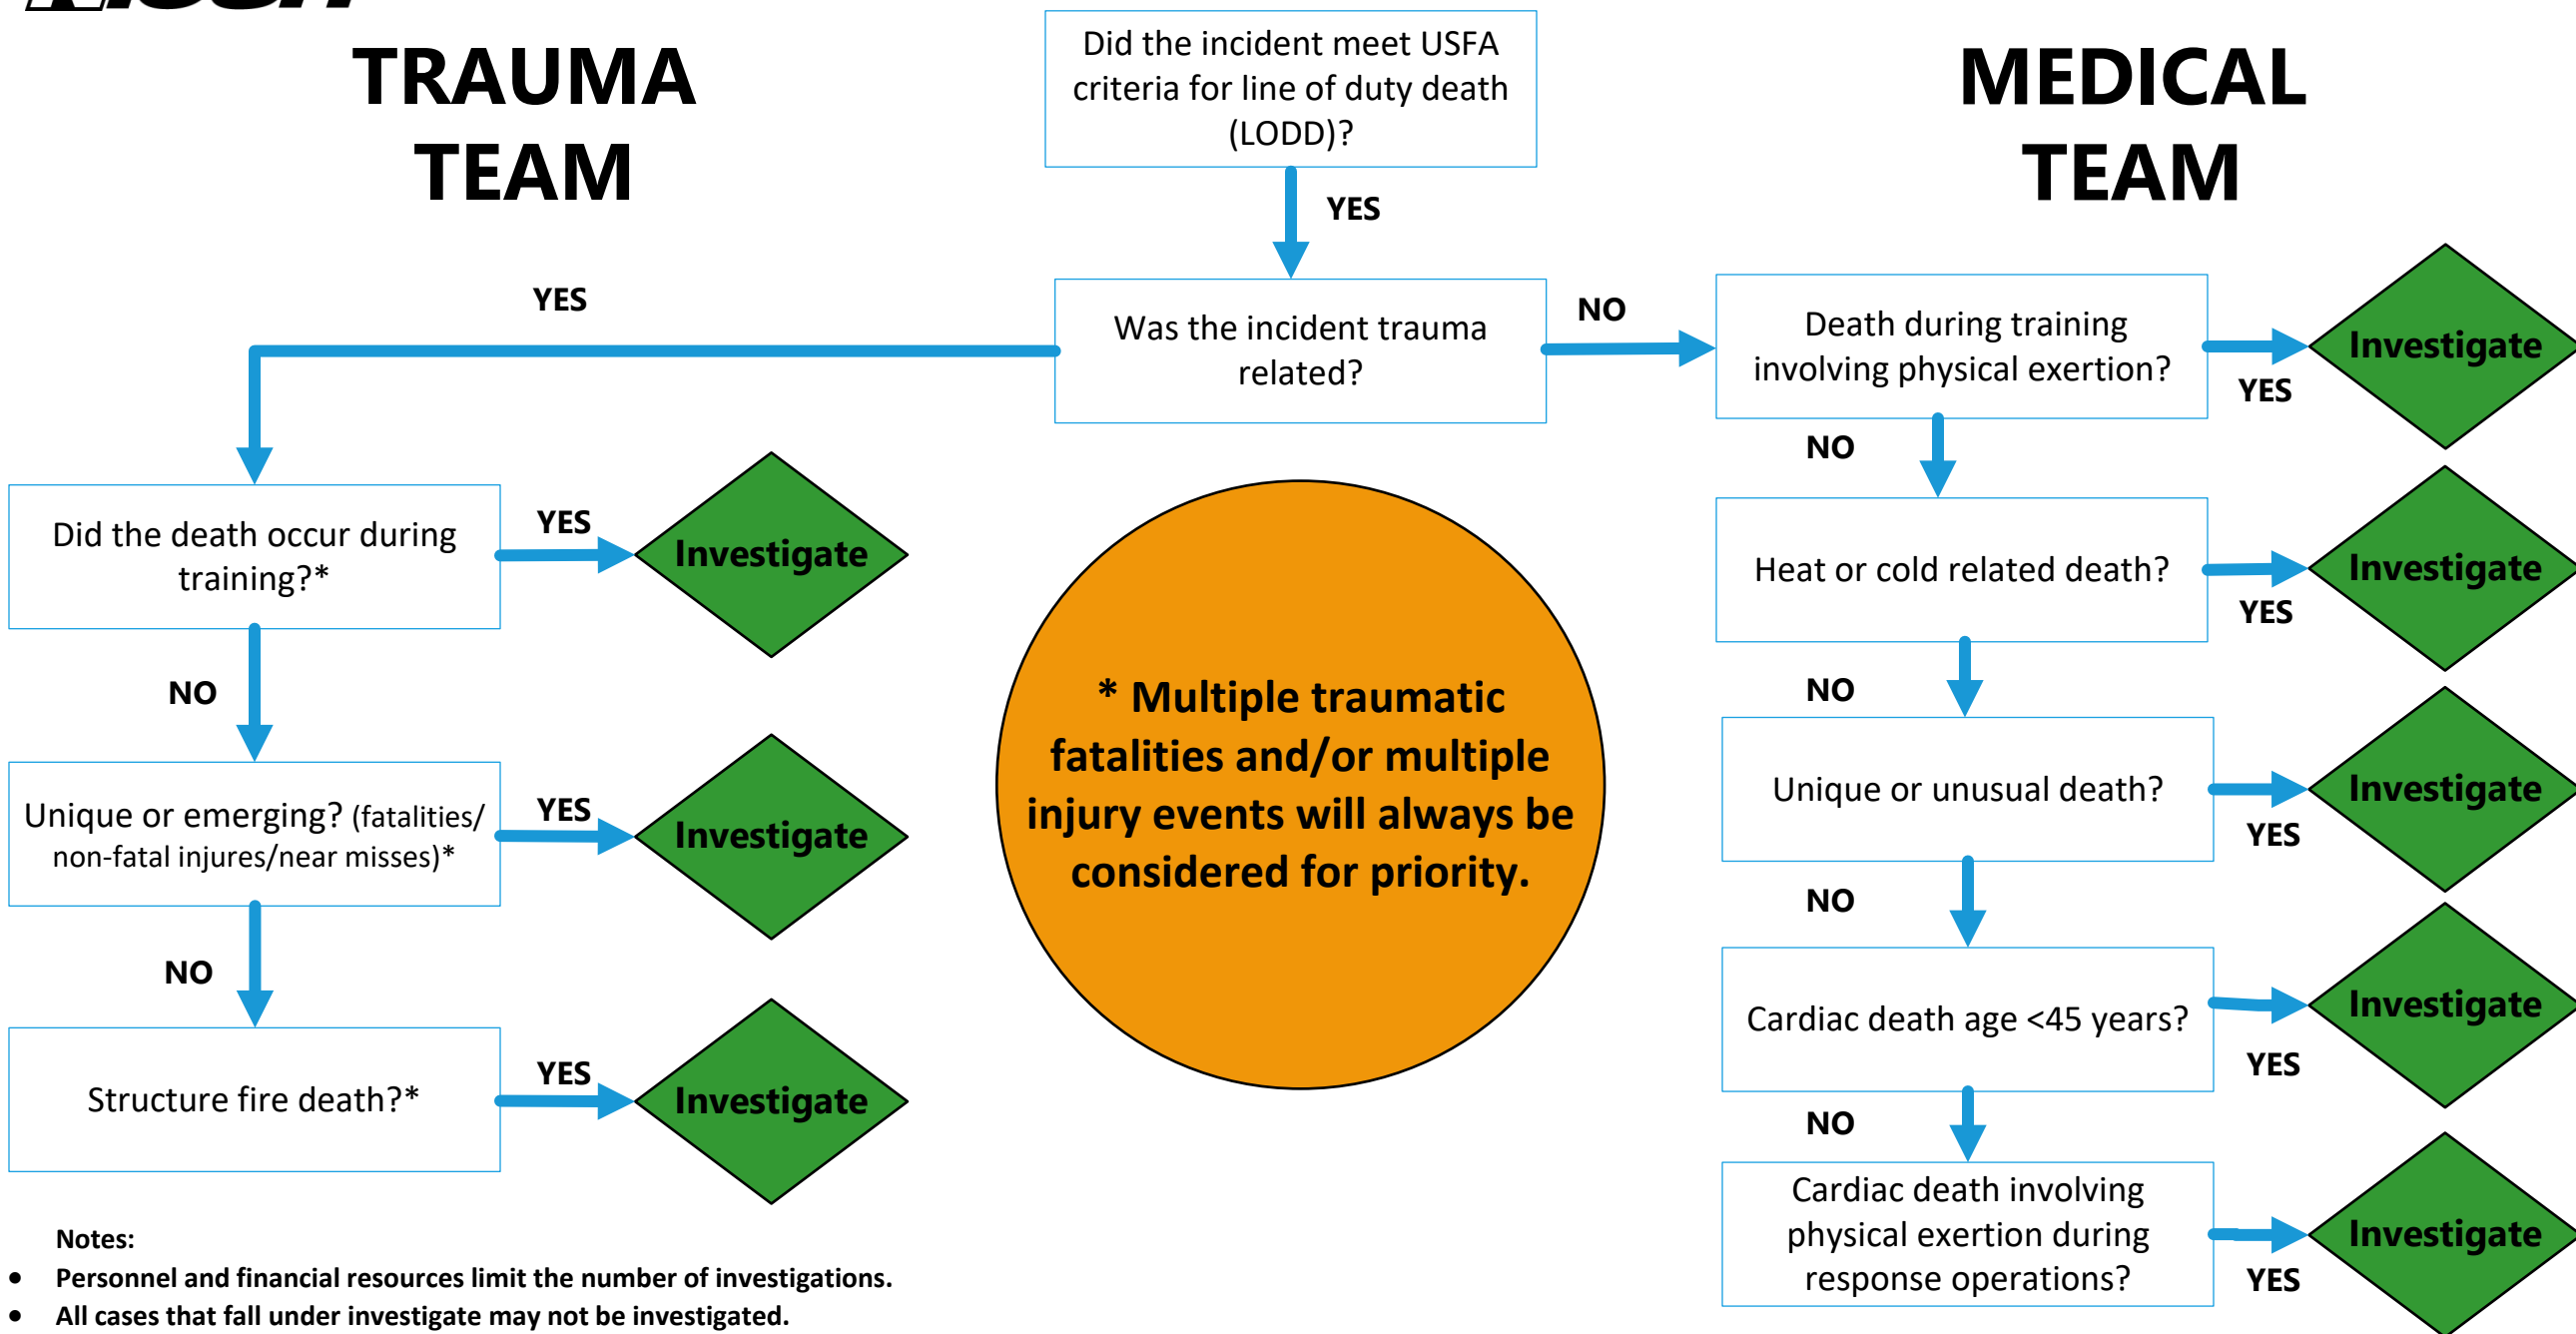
TRAUMA TEAM

Did the incident meet USFA criteria for line of duty death (LODD)?

YES

MEDICAL TEAM

YES

Was the incident trauma related?

NO

Death during training involving physical exertion?

YES

Investigate

NO

Did the death occur during training?*

YES

Investigate

Heat or cold related death?

YES

Investigate

NO

NO

Unique or emerging? (fatalities/ non-fatal injures/near misses)*

YES

Investigate

* Multiple traumatic fatalities and/or multiple injury events will always be considered for priority.

Unique or unusual death?

YES

Investigate

NO

NO

Structure fire death?*

YES

Investigate

Cardiac death age <45 years?

YES

Investigate

NO

Cardiac death involving physical exertion during response operations?

YES

Investigate

Notes:
• Personnel and financial resources limit the number of investigations.
• All cases that fall under investigate may not be investigated.